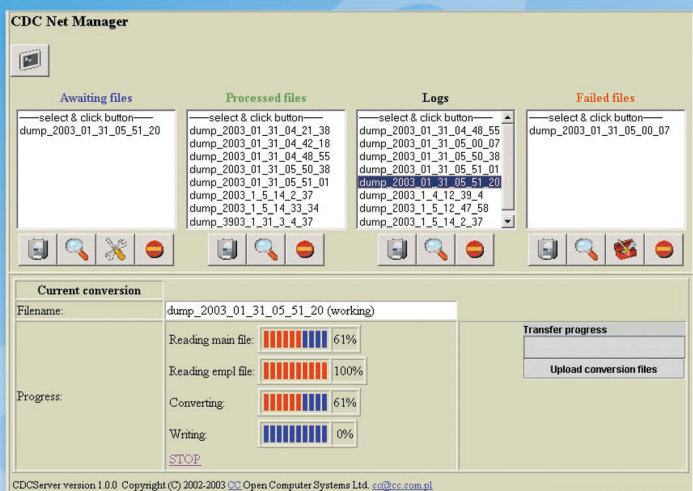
CDC Net Manager

Awaiting files
—select & click button—
dump_2003_01_31_05_51_20

Processed files
—select & click button—
dump_2003_01_31_04_21_38
dump_2003_01_31_04_42_18
dump_2003_01_31_04_48_55
dump_2003_01_31_05_50_38
dump_2003_01_31_05_51_01
dump_2003_1_5_14_2_37
dump_2003_1_5_14_33_34
dump_3903_1_31_3_4_37

Logs
—select & click button—
dump_2003_01_31_04_48_55
dump_2003_01_31_05_00_07
dump_2003_01_31_05_50_38
dump_2003_01_31_05_51_01
dump_2003_01_31_05_51_20
dump_2003_1_4_12_39_4
dump_2003_1_5_12_47_58
dump_2003_1_5_14_2_37

Failed files
—select & click button—
dump_2003_01_31_05_00_07

| Current conversion | |
|---|---|
| Filename: | dump_2003_01_31_05_51_20 (working) |
| Progress: | Reading main file: 61% |
| | Reading empl file: 100% |
| | Converting: 61% |
| | Writing: 0% |
| | STOP |

Transfer progress
Upload conversion files

CDCServer version 1.0.0 Copyright (C) 2002-2003 CC Open Computer Systems Ltd. cc@cc.com.pl